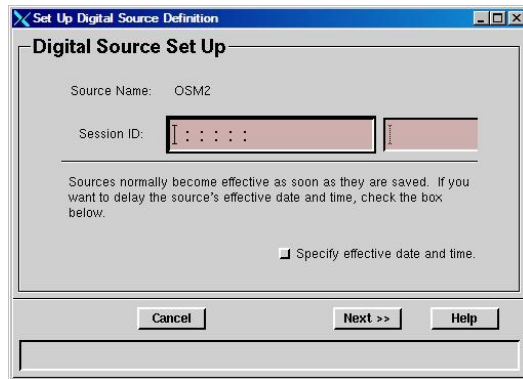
Set Up Digital Source Definition

Digital Source Set Up

Source Name: OSM2

Session ID: : : : : :

Sources normally become effective as soon as they are saved. If you want to delay the source's effective date and time, check the box below.

Specify effective date and time.

Cancel

Next >>

Help